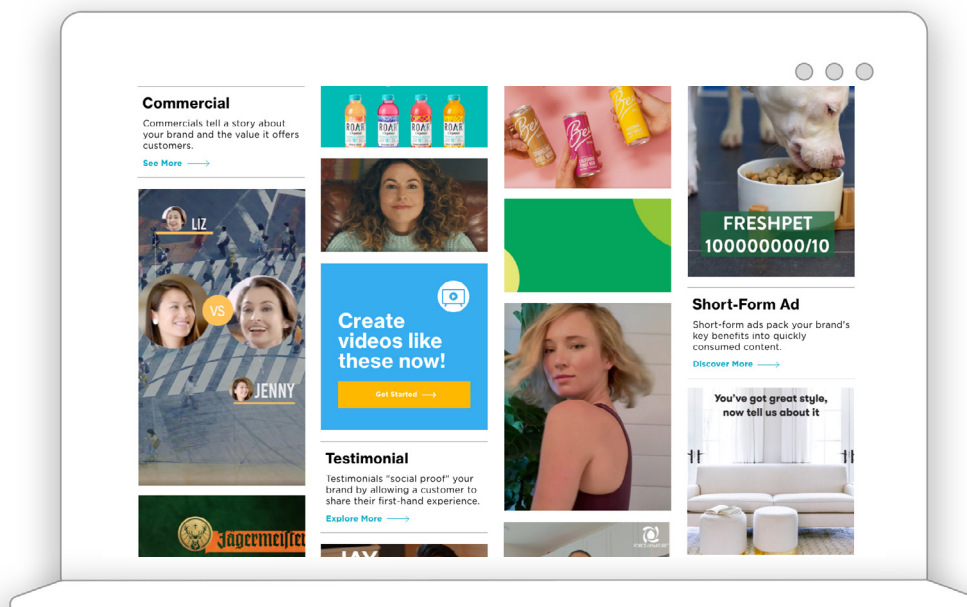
Commercial

Commercials tell a story about your brand and the value it offers customers.

See More ⟶

LIZ

VS

JENNY

Jägermeister

ROAR ROAR ROAR ROAR

Create videos like these now!

Get Started ⟶

Testimonial

Testimonials "social proof" your brand by allowing a customer to share their first-hand experience.

Explore More ⟶

JAY

Be Be

FRESHPET
100000000/10

Short-Form Ad

Short-form ads pack your brand's key benefits into quickly consumed content.

Discover More ⟶

You've got great style, now tell us about it